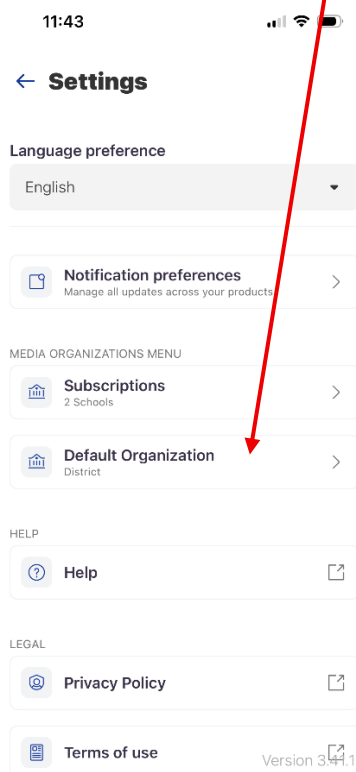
11:43

Settings

Language preference

English

Notification preferences
Manage all updates across your products

MEDIA ORGANIZATIONS MENU

Subscriptions
2 Schools

Default Organization
District

HELP

Help

LEGAL

Privacy Policy

Terms of use

Version 3.41.1